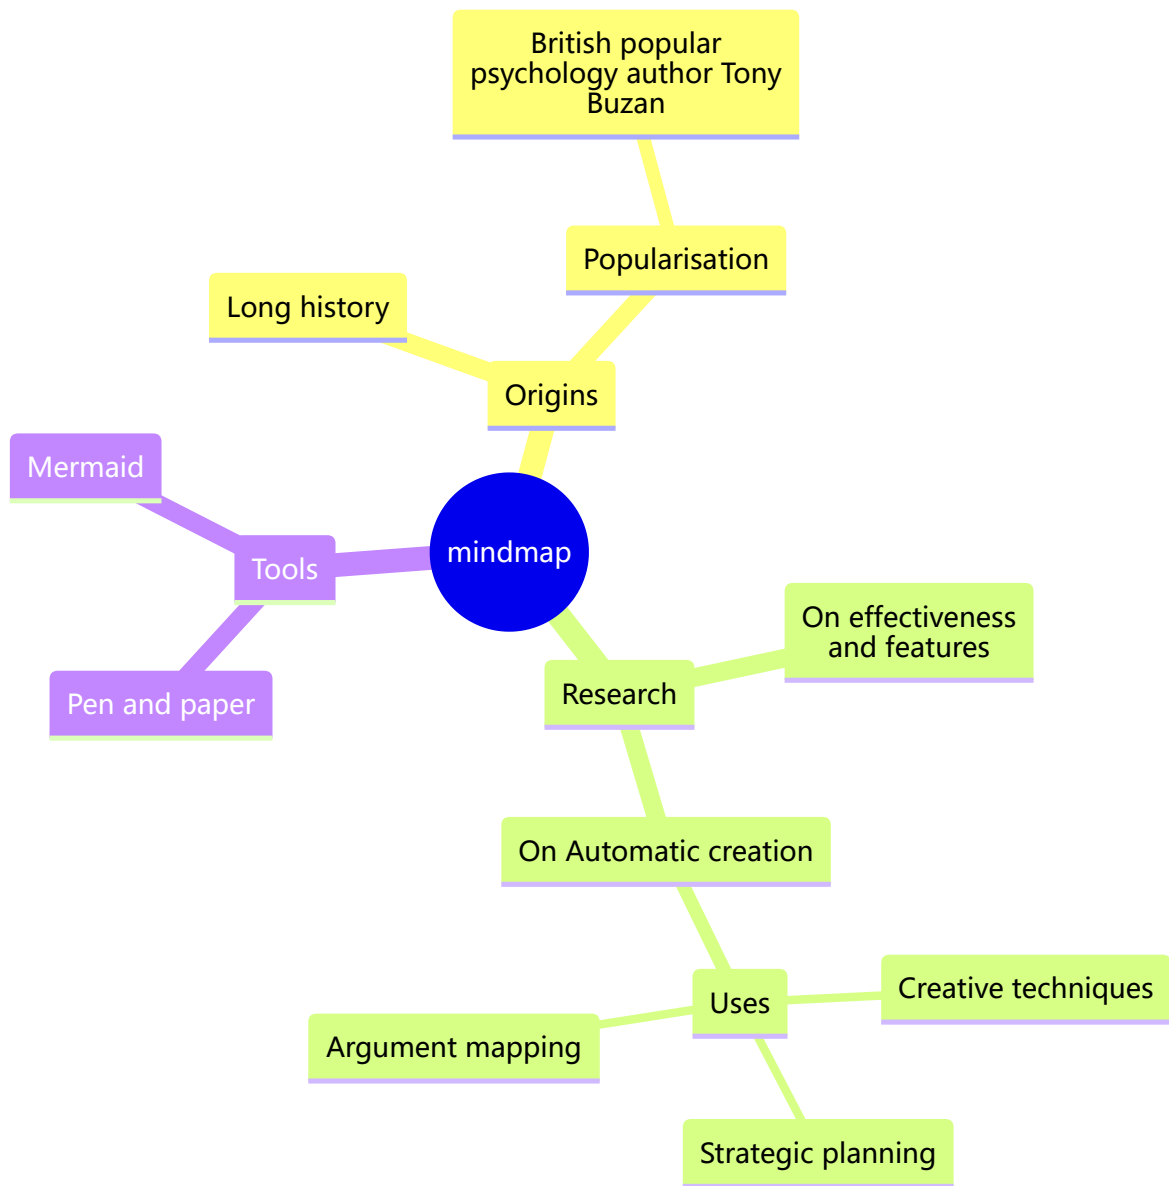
British popular psychology author Tony Buzan

Popularisation

Long history

Origins

Mermaid

Tools

mindmap

Pen and paper

On effectiveness and features

Research

On Automatic creation

Creative techniques

Uses

Argument mapping

Strategic planning